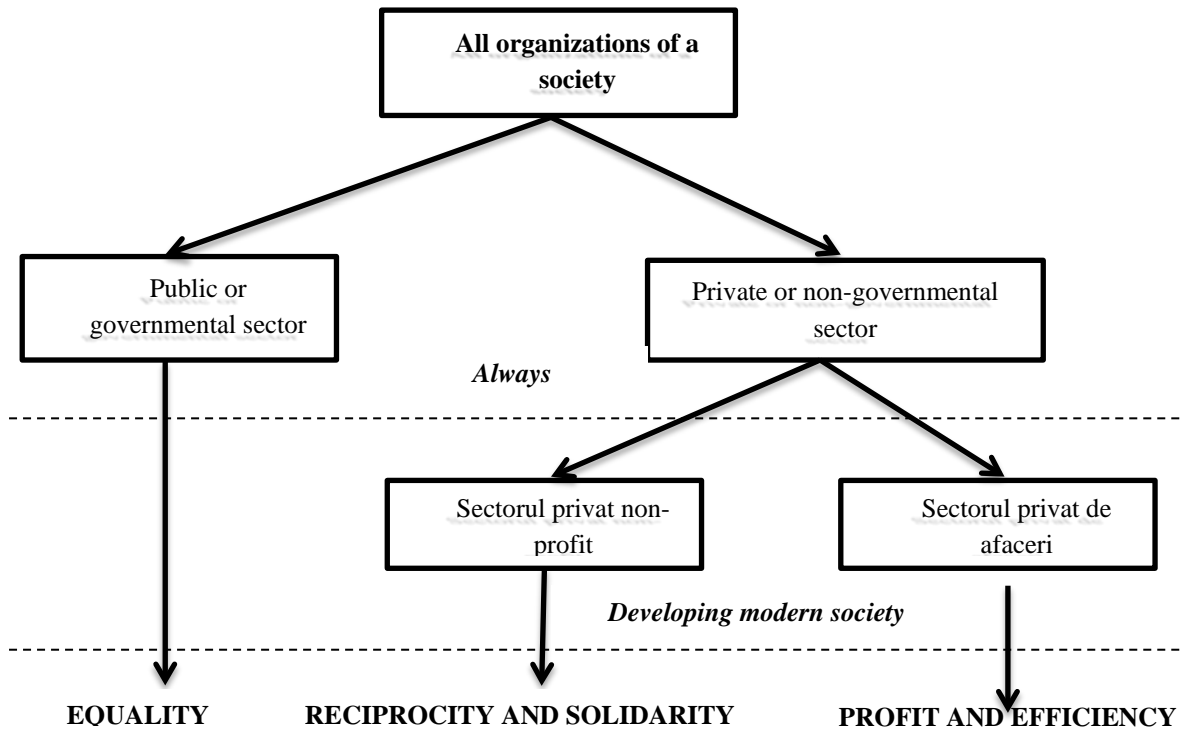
All organizations of a society

Public or governmental sector

Private or non-governmental sector

Always

Sectorul privat non-profit

Sectorul privat de afaceri

Developing modern society

EQUALITY

RECIPROCITY AND SOLIDARITY

PROFIT AND EFFICIENCY